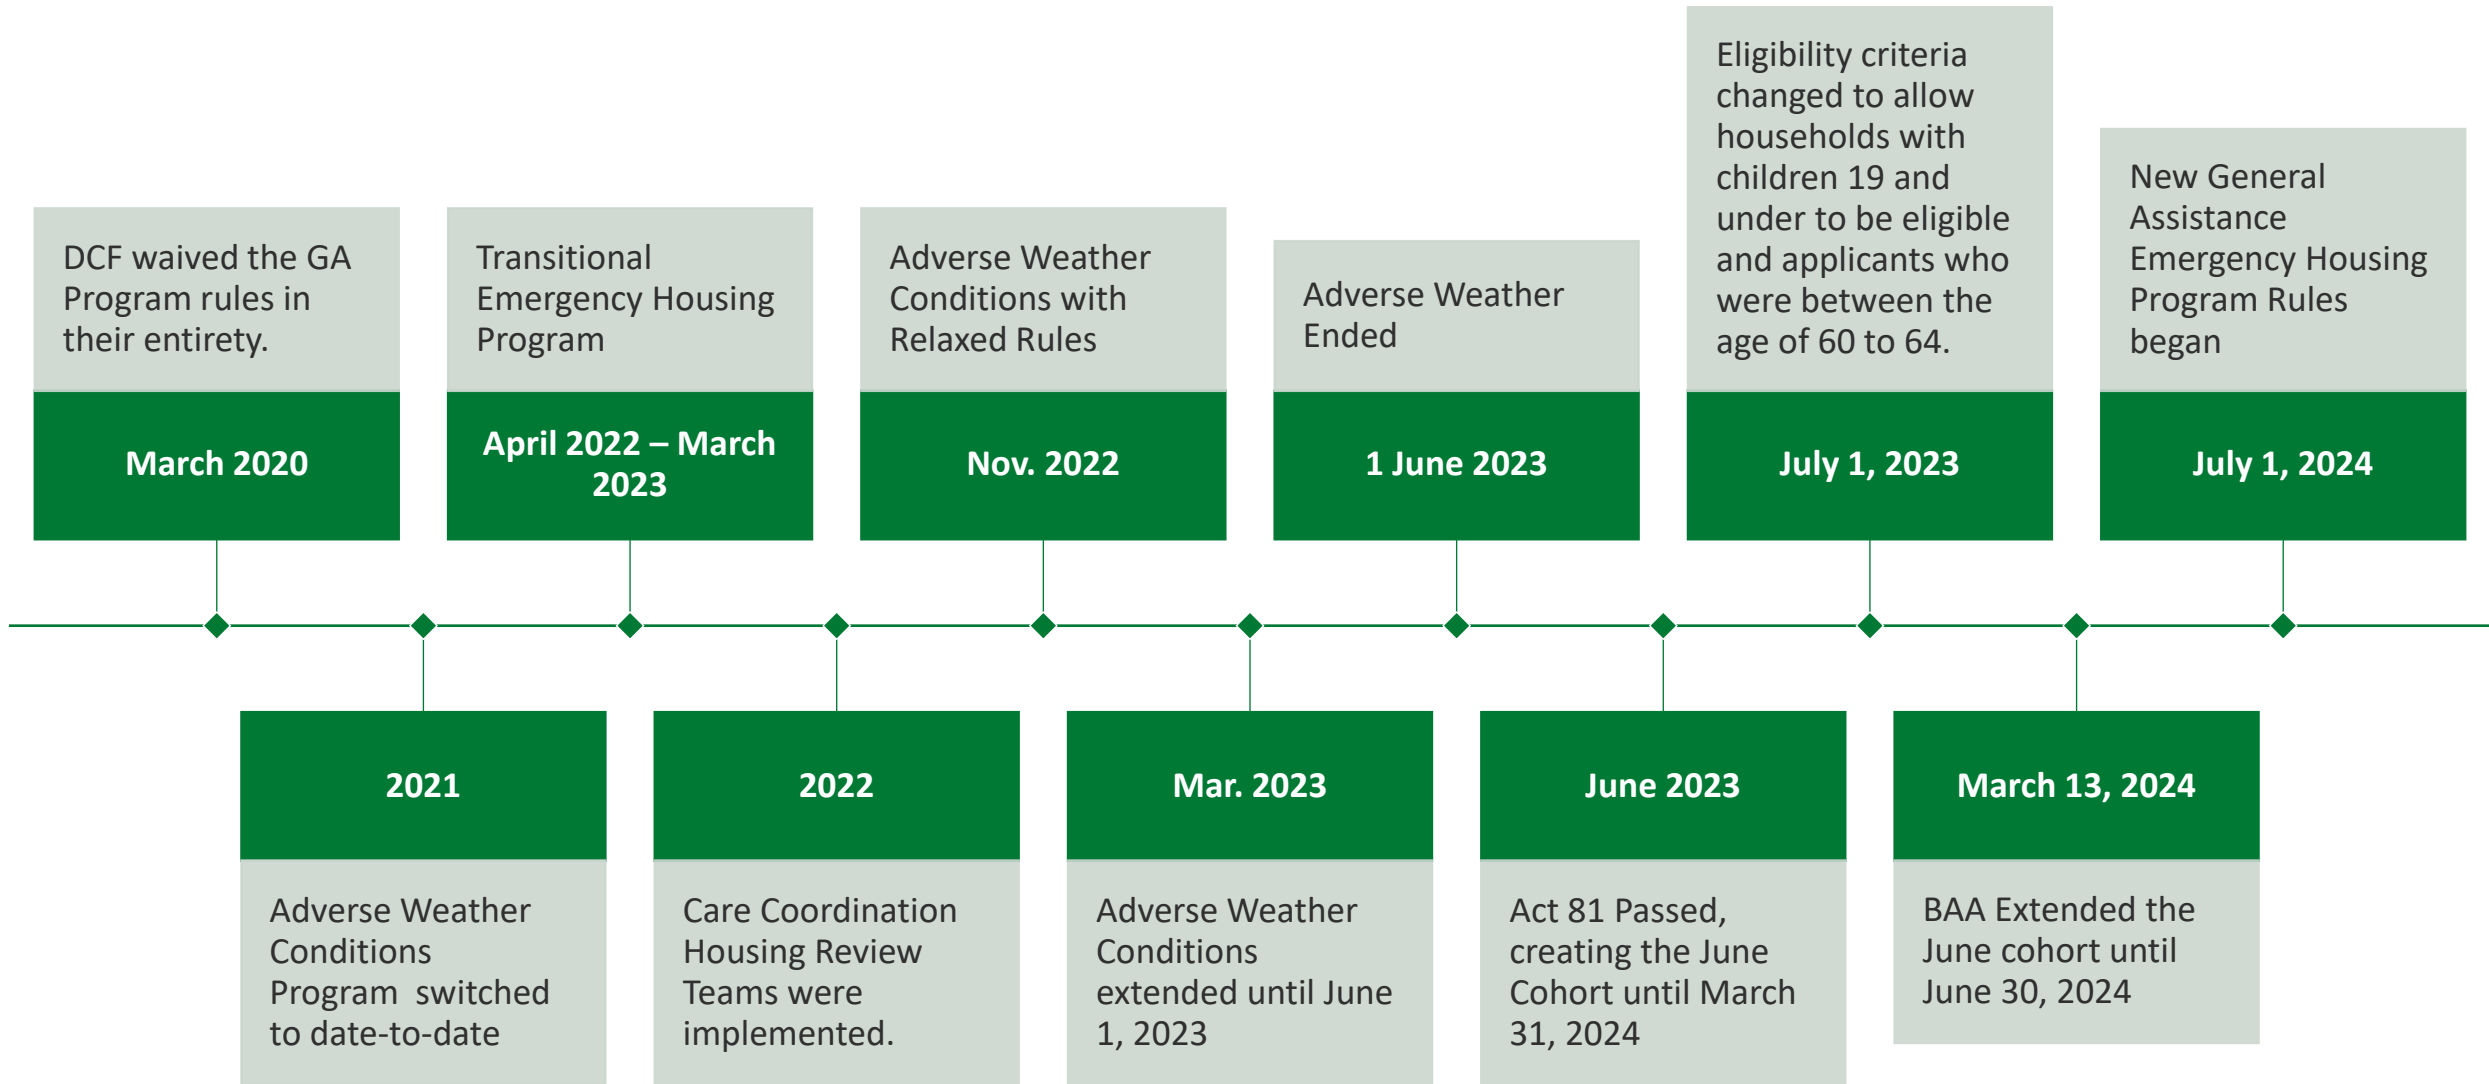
DCF waived the GA Program rules in their entirety.

March 2020

Transitional Emergency Housing Program

April 2022 – March 2023

Adverse Weather Conditions with Relaxed Rules

Nov. 2022

Adverse Weather Ended

1 June 2023

Eligibility criteria changed to allow households with children 19 and under to be eligible and applicants who were between the age of 60 to 64.

July 1, 2023

New General Assistance Emergency Housing Program Rules began

July 1, 2024

2021

Adverse Weather Conditions Program switched to date-to-date

2022

Care Coordination Housing Review Teams were implemented.

Mar. 2023

Adverse Weather Conditions extended until June 1, 2023

June 2023

Act 81 Passed, creating the June Cohort until March 31, 2024

March 13, 2024

BAA Extended the June cohort until June 30, 2024